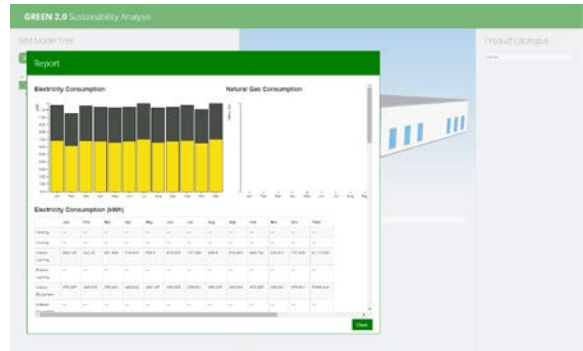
GREEN 2.0 Sustainability Analysis

BIM Model Tree

Product Catalogue

Report

Electricity Consumption

Natural Gas Consumption

Electricity Consumption (kWh)

| | Jan | Feb | Mar | Apr | May | Jun | Jul | Aug | Sep | Oct | Nov | Dec | Total |
|---|---|---|---|---|---|---|---|---|---|---|---|---|---|
| Heating | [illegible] | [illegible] | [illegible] | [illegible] | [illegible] | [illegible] | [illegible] | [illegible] | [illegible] | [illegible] | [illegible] | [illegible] | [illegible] |
| Cooling | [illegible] | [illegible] | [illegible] | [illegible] | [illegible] | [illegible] | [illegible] | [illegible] | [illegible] | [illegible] | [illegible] | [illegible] | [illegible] |
| Interior Lighting | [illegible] | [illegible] | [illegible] | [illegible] | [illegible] | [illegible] | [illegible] | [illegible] | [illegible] | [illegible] | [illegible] | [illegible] | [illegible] |
| Exterior Lighting | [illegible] | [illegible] | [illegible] | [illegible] | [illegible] | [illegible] | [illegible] | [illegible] | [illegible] | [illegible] | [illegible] | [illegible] | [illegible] |
| Interior Equipment | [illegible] | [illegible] | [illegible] | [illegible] | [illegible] | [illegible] | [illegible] | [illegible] | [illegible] | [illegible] | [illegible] | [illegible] | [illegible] |

Close